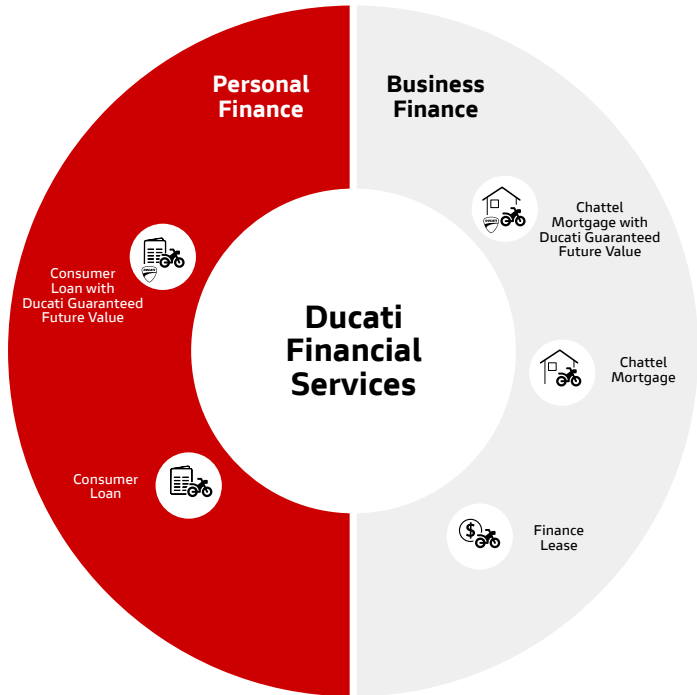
Personal Finance

Business Finance

Consumer Loan with Ducati Guaranteed Future Value

Consumer Loan

Ducati Financial Services

Chattel Mortgage with Ducati Guaranteed Future Value

Chattel Mortgage

Finance Lease